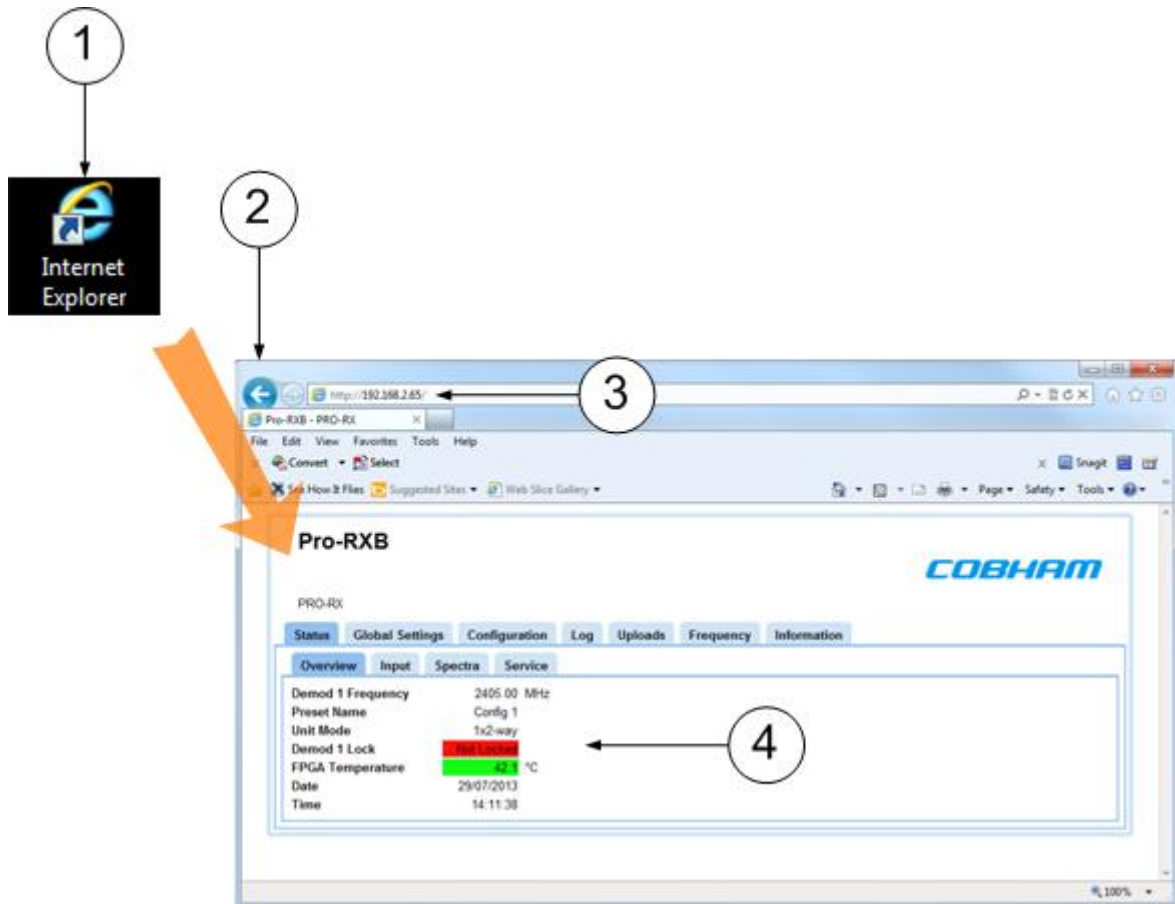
1

Internet Explorer

2

http://192.168.2.65/

3

Pro-RXB - PRO-RX

File Edit View Favorites Tools Help

Convert Select

Snagit

See How It Flies Suggested Sites Web Slice Gallery

Page Safety Tools

Pro-RXB

COBHAM

PRO-RX

Status Global Settings Configuration Log Uploads Frequency Information

Overview Input Spectra Service

| | |
|---|---|
| Demod 1 Frequency | 2405.00 MHz |
| Preset Name | Config 1 |
| Unit Mode | 1x2-way |
| Demod 1 Lock | Not Locked |
| FPGA Temperature | 42.1 °C |
| Date | 29/07/2013 |
| Time | 14:11:38 |

4

100%